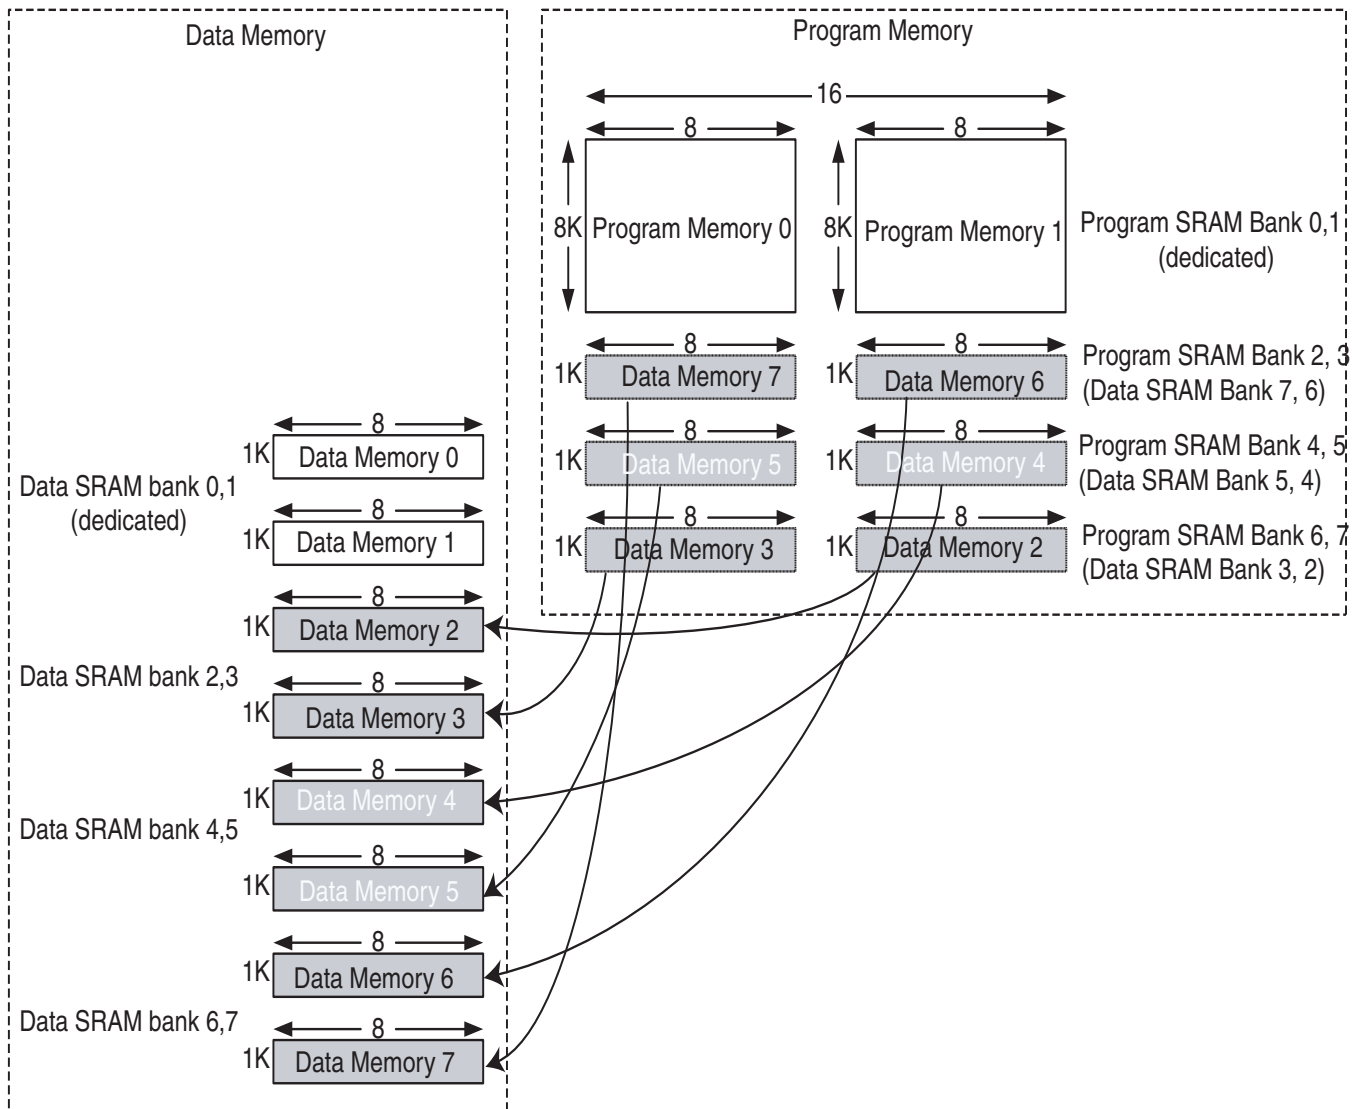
Data Memory

Program Memory

16

8

8

8K Program Memory 0

8K Program Memory 1

Program SRAM Bank 0,1 (dedicated)

8

8

1K Data Memory 7

1K Data Memory 6

Program SRAM Bank 2, 3 (Data SRAM Bank 7, 6)

8

8

1K Data Memory 5

1K Data Memory 4

Program SRAM Bank 4, 5 (Data SRAM Bank 5, 4)

8

8

1K Data Memory 3

1K Data Memory 2

Program SRAM Bank 6, 7 (Data SRAM Bank 3, 2)

8

1K Data Memory 0

Data SRAM bank 0,1 (dedicated)

8

1K Data Memory 1

8

1K Data Memory 2

Data SRAM bank 2,3

8

1K Data Memory 3

8

1K Data Memory 4

Data SRAM bank 4,5

8

1K Data Memory 5

8

1K Data Memory 6

Data SRAM bank 6,7

8

1K Data Memory 7